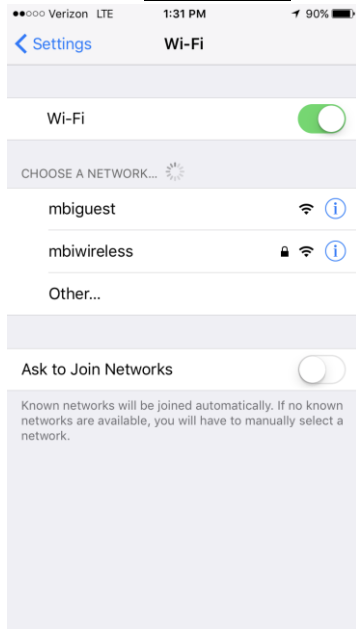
●●○○○ Verizon LTE 1:31 PM 90%

Settings Wi-Fi

Wi-Fi

CHOOSE A NETWORK...

mbiguest

mbiwireless

Other...

Ask to Join Networks

Known networks will be joined automatically. If no known networks are available, you will have to manually select a network.